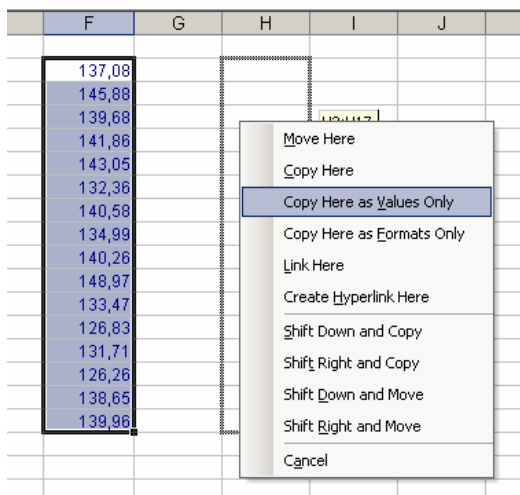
| F | G | H | I | J |
|---|---|---|---|---|
| 137,08 | | | | |
| 145,88 | | | | |
| 139,68 | | | | |
| 141,86 | | | | |
| 143,05 | | | | |
| 132,36 | | | | |
| 140,58 | | | | |
| 134,99 | | | | |
| 140,26 | | | | |
| 148,97 | | | | |
| 133,47 | | | | |
| 126,83 | | | | |
| 131,71 | | | | |
| 126,26 | | | | |
| 138,65 | | | | |
| 139,96 | | | | |

H2:H17

Move Here
Copy Here
Copy Here as Values Only
Copy Here as Formats Only
Link Here
Create Hyperlink Here
Shift Down and Copy
Shift Right and Copy
Shift Down and Move
Shift Right and Move
Cancel